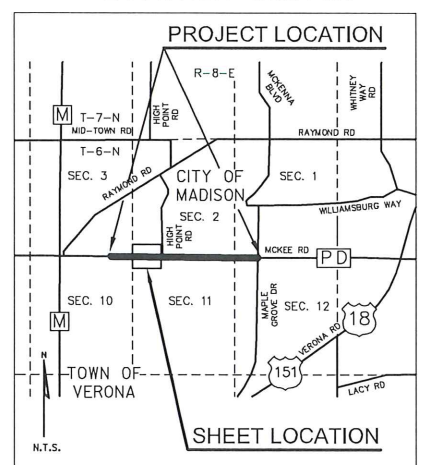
PROJECT LOCATION

R-8-E

MCKENNA BLVD

WHITNEY WAY RD

M

T-7-N

MID-TOWN RD

HIGH POINT RD

RAYMOND RD

T-6-N

SEC. 3

RAYMOND RD

CITY OF MADISON

SEC. 1

WILLIAMSBURG WAY

SEC. 2

HIGH POINT RD

MCKEE RD

PD

SEC. 10

SEC. 11

MAPLE GROVE DR

SEC. 12

18

M

VERONA RD

151

N

TOWN OF VERONA

LACY RD

N.T.S.

SHEET LOCATION